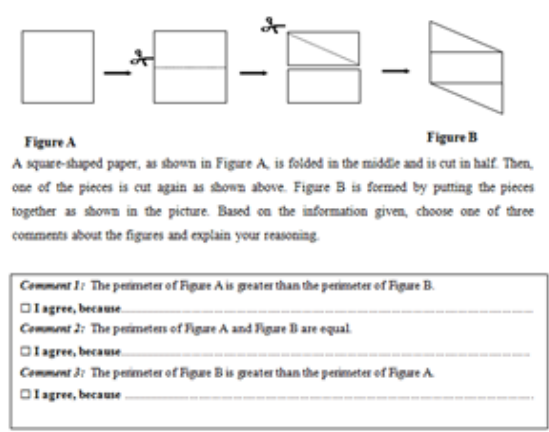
Figure A

Figure B

A square-shaped paper, as shown in Figure A, is folded in the middle and is cut in half. Then, one of the pieces is cut again as shown above. Figure B is formed by putting the pieces together as shown in the picture. Based on the information given, choose one of three comments about the figures and explain your reasoning.

Comment 1: The perimeter of Figure A is greater than the perimeter of Figure B.

☐ I agree, because.................................................................

Comment 2: The perimeters of Figure A and Figure B are equal.

☐ I agree, because.................................................................

Comment 3: The perimeter of Figure B is greater than the perimeter of Figure A.

☐ I agree, because .................................................................